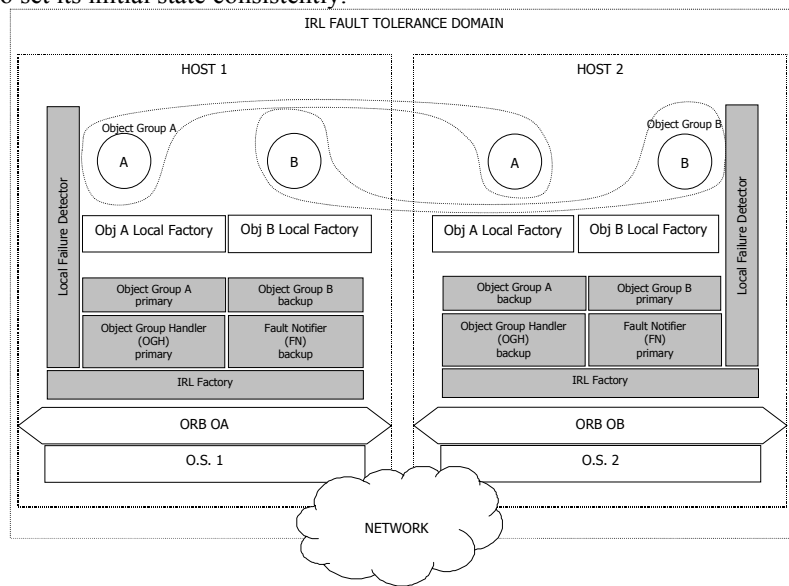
o set its initial state consistently.

IRL FAULT TOLERANCE DOMAIN

HOST 1

Object Group A

A

B

Local Failure Detector

Obj A Local Factory

Obj B Local Factory

Object Group A primary

Object Group B backup

Object Group Handler (OGH) primary

Fault Notifier (FN) backup

IRL Factory

ORB OA

O.S. 1

HOST 2

Object Group B

A

B

Obj A Local Factory

Obj B Local Factory

Local Failure Detector

Object Group A backup

Object Group B primary

Object Group Handler (OGH) backup

Fault Notifier (FN) primary

IRL Factory

ORB OB

O.S. 2

NETWORK